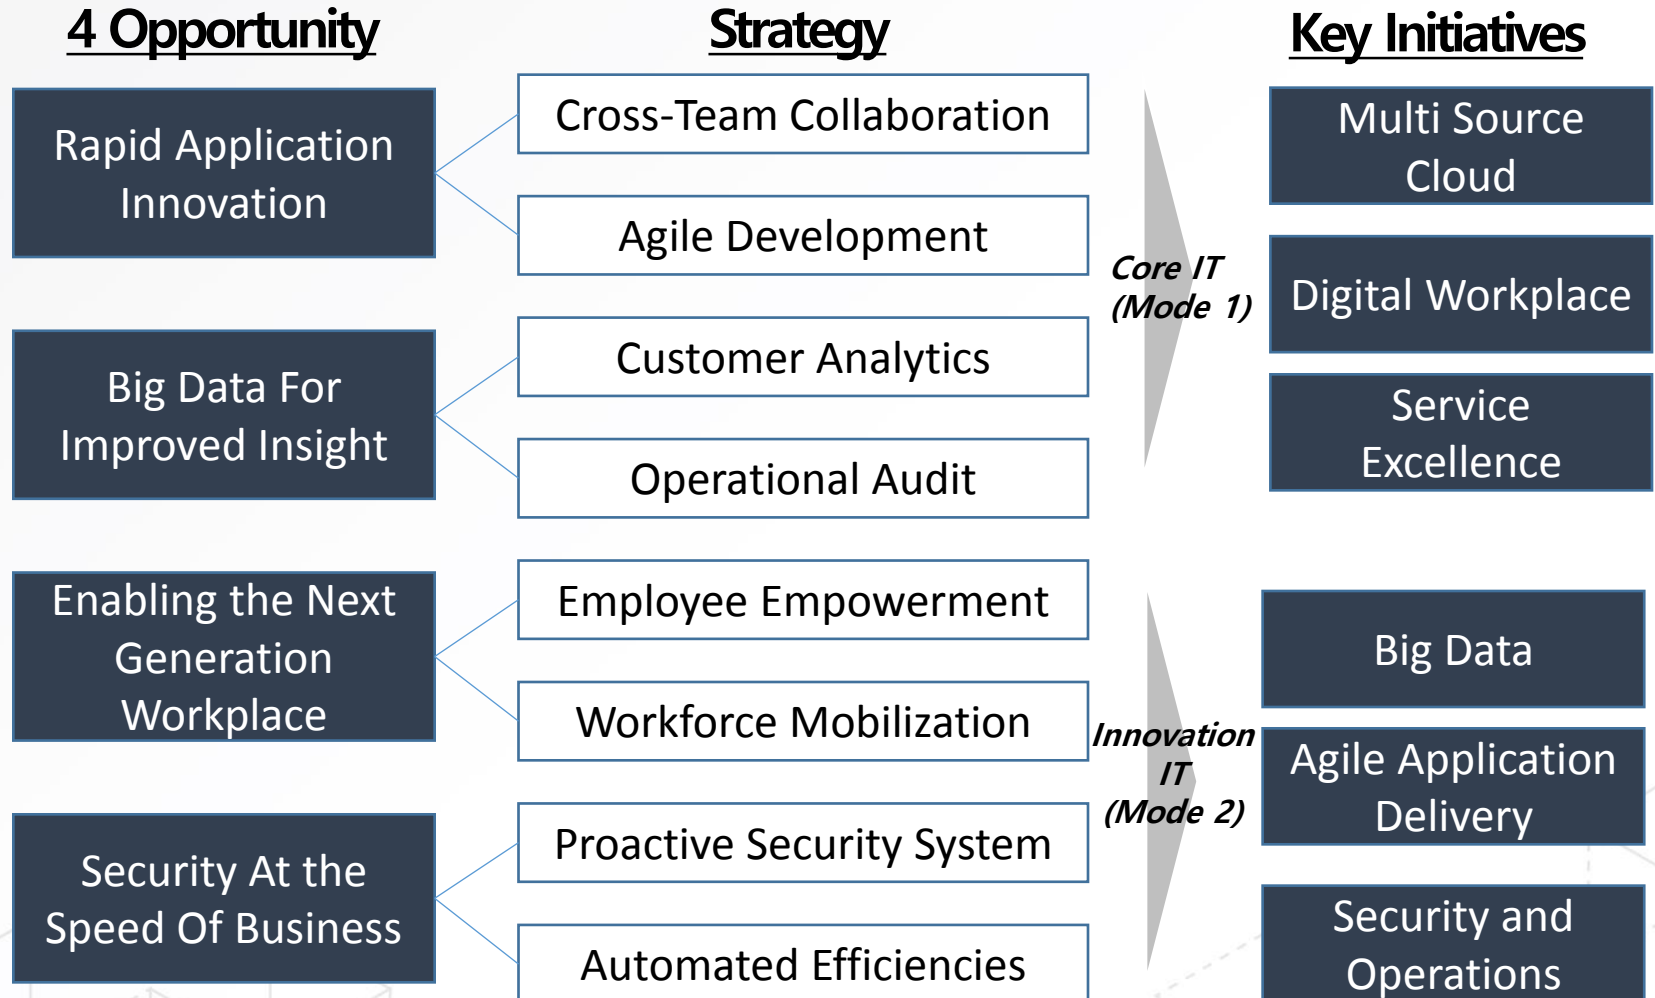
4 Opportunity

Strategy

Key Initiatives

Rapid Application Innovation

Cross-Team Collaboration

Agile Development

Big Data For Improved Insight

Customer Analytics

Operational Audit

Enabling the Next Generation Workplace

Employee Empowerment

Workforce Mobilization

Security At the Speed Of Business

Proactive Security System

Automated Efficiencies

Core IT (Mode 1)

Innovation IT (Mode 2)

Multi Source Cloud

Digital Workplace

Service Excellence

Big Data

Agile Application Delivery

Security and Operations